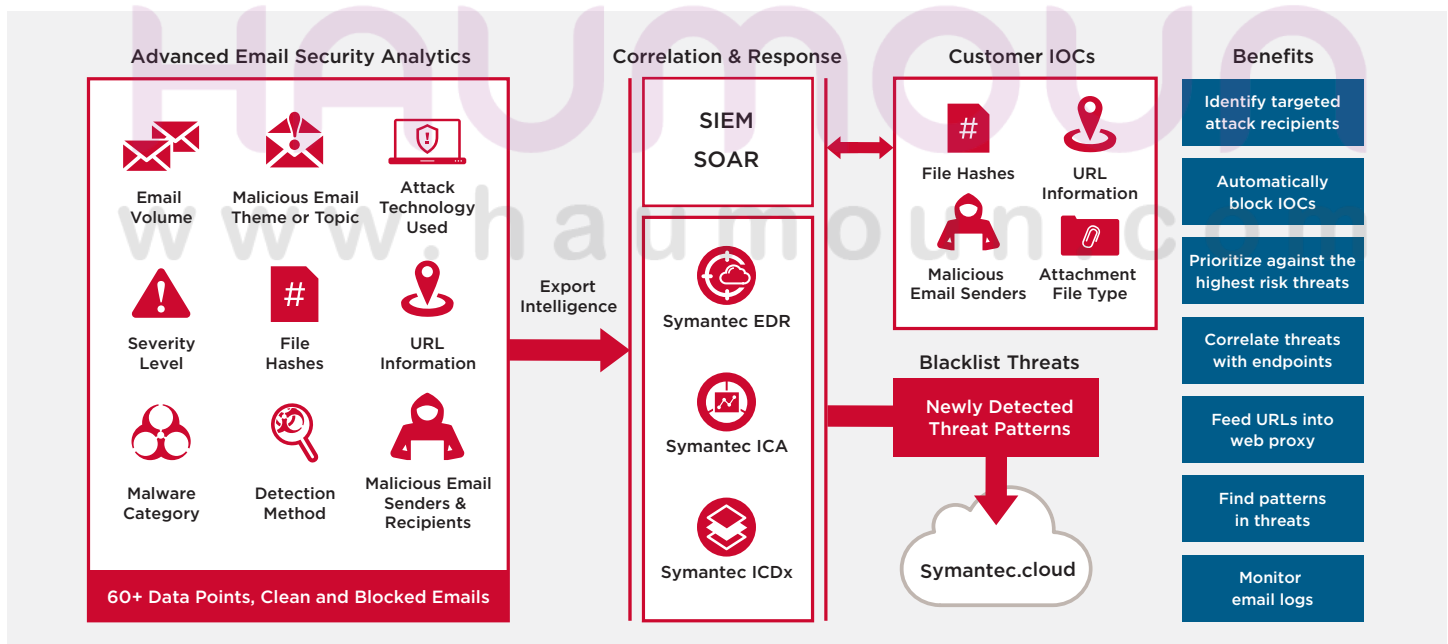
Advanced Email Security Analytics

Email Volume

Malicious Email Theme or Topic

Attack Technology Used

Severity Level

#

File Hashes

URL Information

Malware Category

Detection Method

Malicious Email Senders & Recipients

60+ Data Points, Clean and Blocked Emails

Export Intelligence

Correlation & Response

SIEM

SOAR

Symantec EDR

Symantec ICA

Symantec ICDx

Customer IOCs

#

File Hashes

URL Information

Malicious Email Senders

Attachment File Type

Blacklist Threats

Newly Detected Threat Patterns

Symantec.cloud

Benefits

Identify targeted attack recipients

Automatically block IOCs

Prioritize against the highest risk threats

Correlate threats with endpoints

Feed URLs into web proxy

Find patterns in threats

Monitor email logs

haumoun

www.haumoun.com